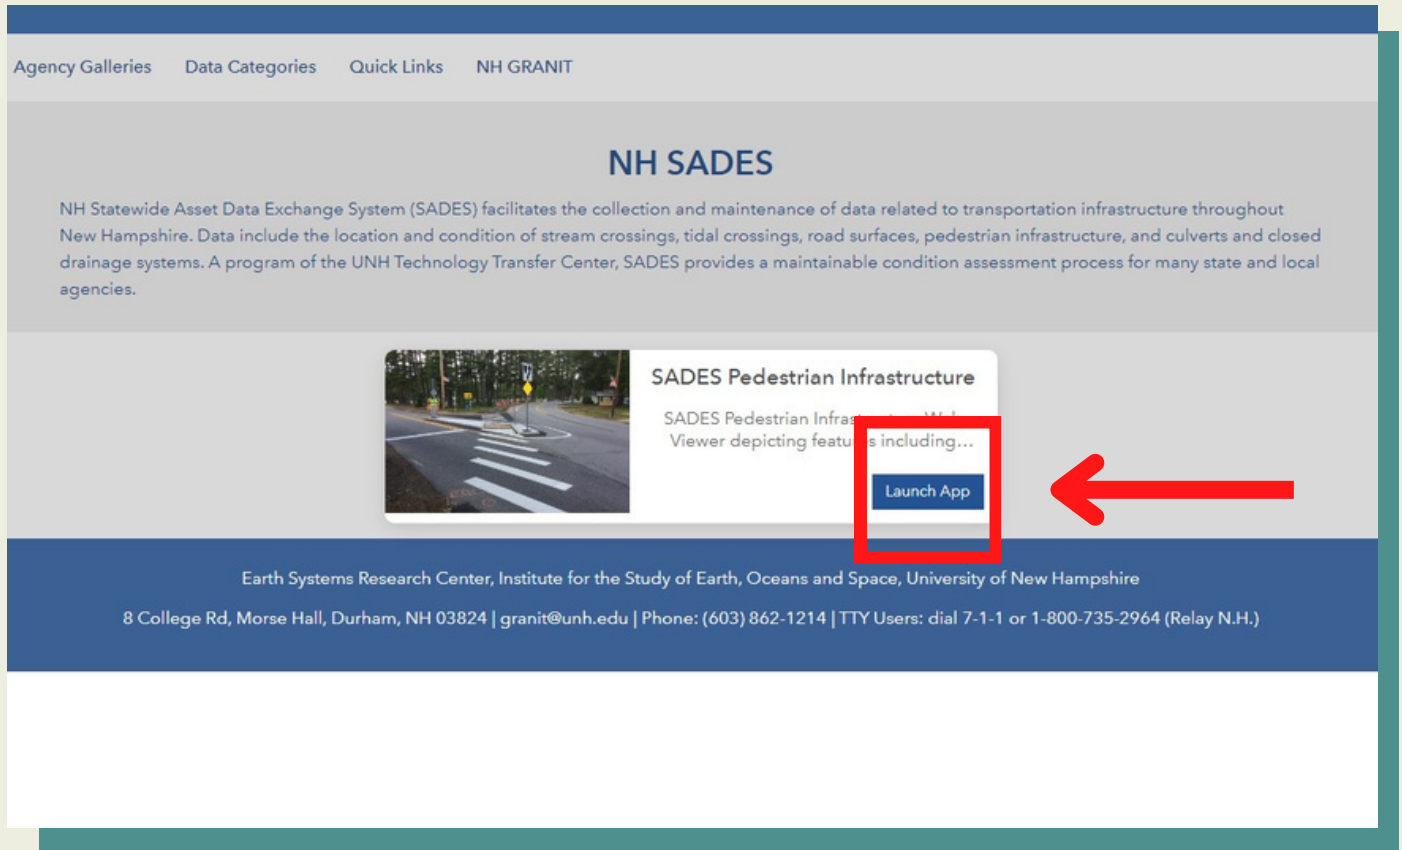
Agency Galleries Data Categories Quick Links NH GRANIT

NH SADES

NH Statewide Asset Data Exchange System (SADES) facilitates the collection and maintenance of data related to transportation infrastructure throughout New Hampshire. Data include the location and condition of stream crossings, tidal crossings, road surfaces, pedestrian infrastructure, and culverts and closed drainage systems. A program of the UNH Technology Transfer Center, SADES provides a maintainable condition assessment process for many state and local agencies.

SADES Pedestrian Infrastructure

SADES Pedestrian Infras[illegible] Viewer depicting featu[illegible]s including...

Launch App

Earth Systems Research Center, Institute for the Study of Earth, Oceans and Space, University of New Hampshire

8 College Rd, Morse Hall, Durham, NH 03824 | granit@unh.edu | Phone: (603) 862-1214 | TTY Users: dial 7-1-1 or 1-800-735-2964 (Relay N.H.)